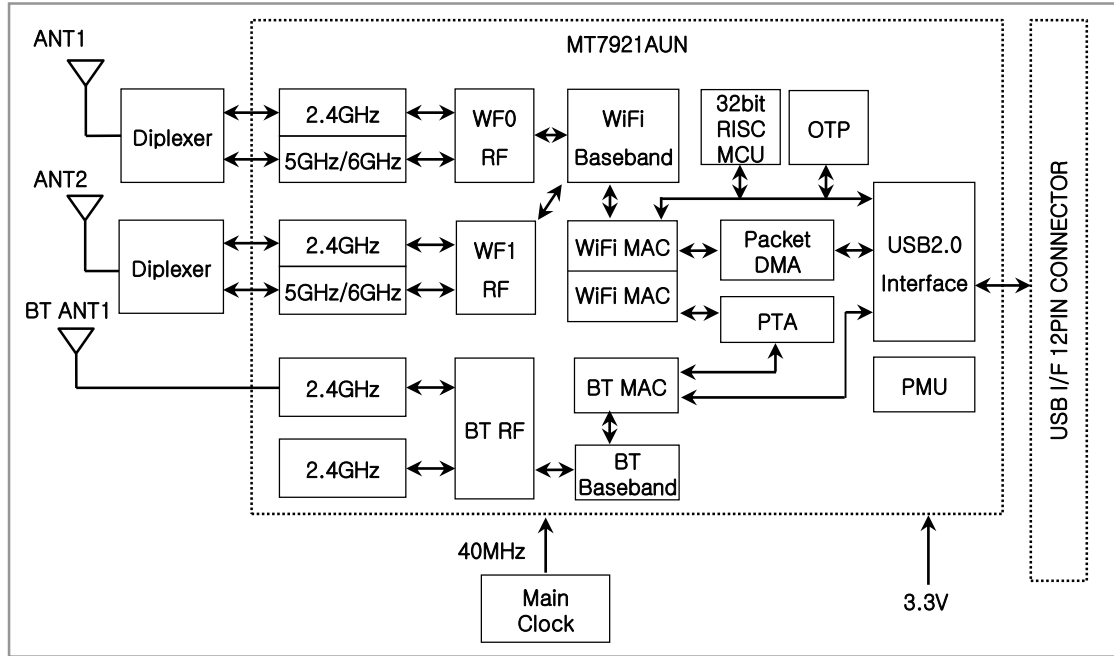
ANT1

MT7921AUN

Diplexer

2.4GHz

5GHz/6GHz

WF0 RF

WiFi Baseband

32bit RISC MCU

OTP

ANT2

Diplexer

2.4GHz

5GHz/6GHz

WF1 RF

WiFi MAC

WiFi MAC

Packet DMA

USB2.0 Interface

PTA

BT ANT1

2.4GHz

BT RF

BT MAC

PMU

2.4GHz

BT Baseband

USB I/F 12PIN CONNECTOR

40MHz

Main Clock

3.3V